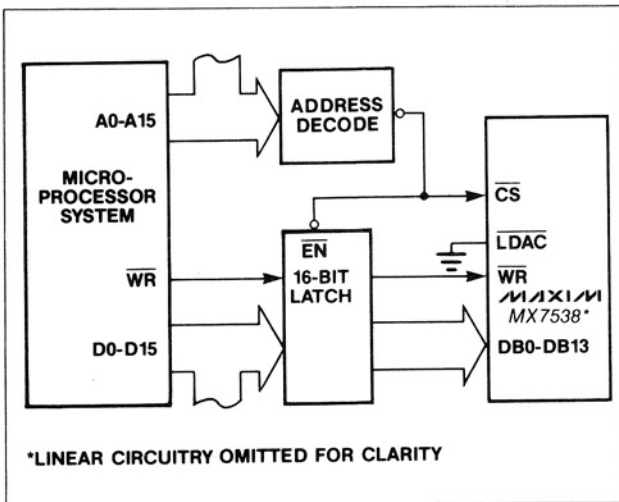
A0-A15

ADDRESS DECODE

MICRO-PROCESSOR SYSTEM

$\overline{CS}$

$\overline{EN}$

16-BIT LATCH

$\overline{LDAC}$

$\overline{WR}$

$\overline{WR}$

MAXIM

MX7538*

D0-D15

DB0-DB13

*LINEAR CIRCUITRY OMITTED FOR CLARITY